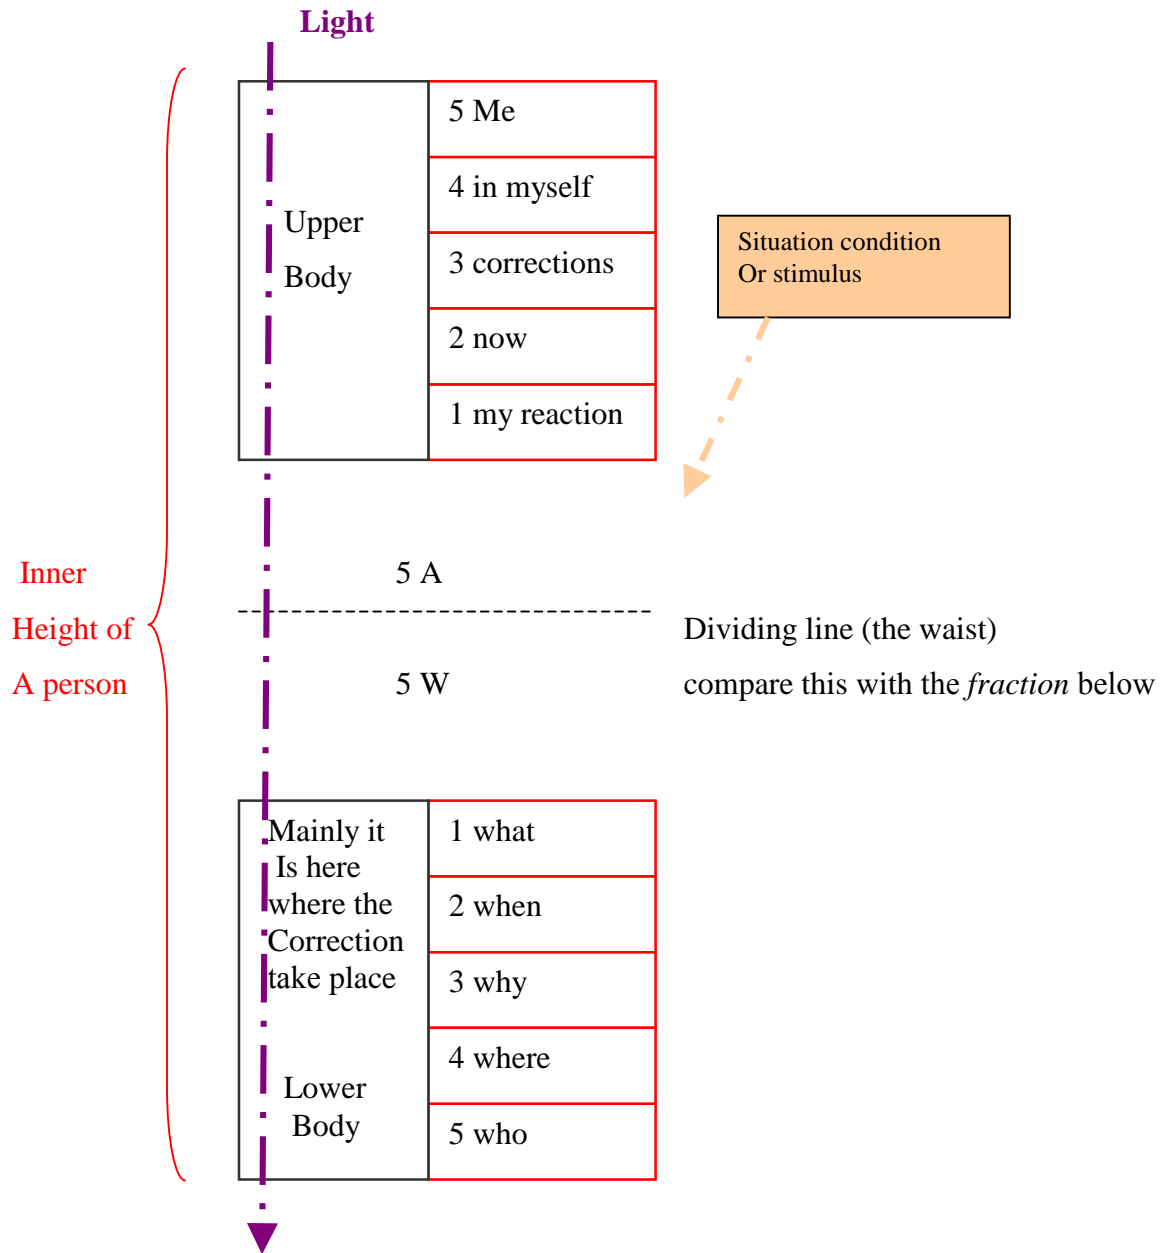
Light

Upper Body

5 Me

4 in myself

3 corrections

2 now

1 my reaction

Situation condition
Or stimulus

Inner
Height of
A person

5 A

Dividing line (the waist)

5 W

compare this with the *fraction* below

Mainly it Is here where the Correction take place

Lower Body

1 what

2 when

3 why

4 where

5 who